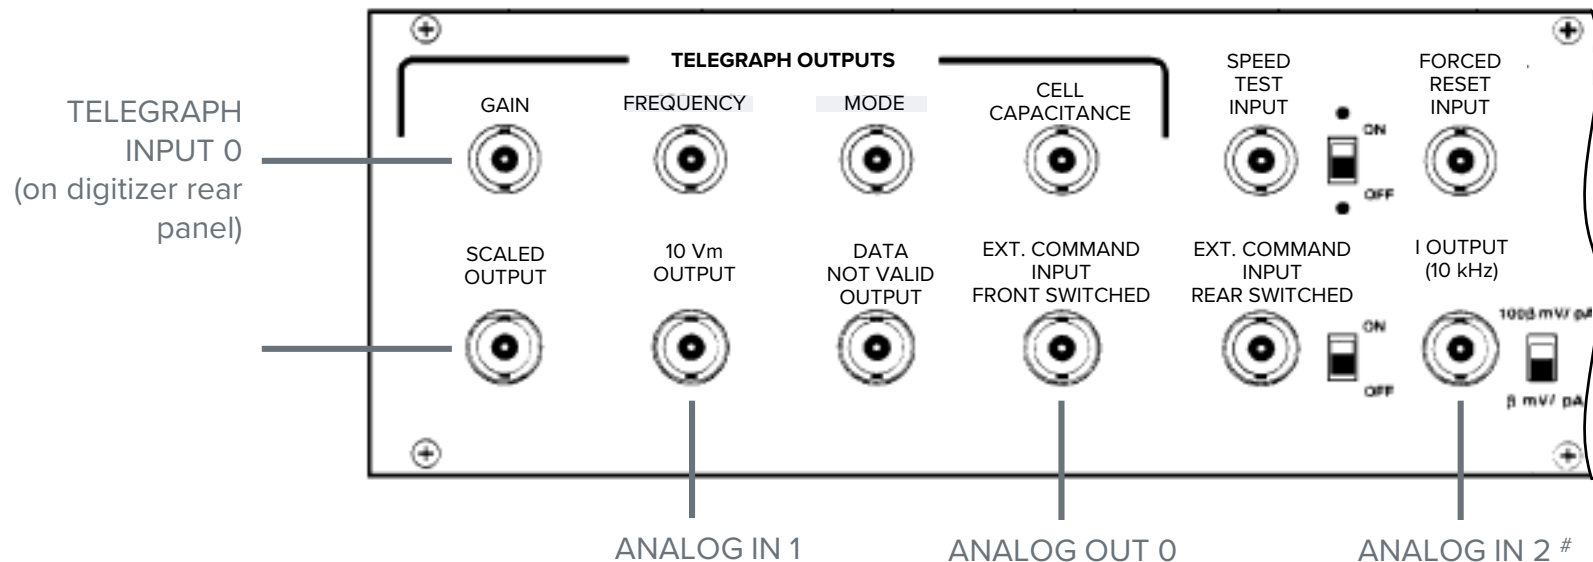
TELEGRAPH INPUT 0 (on digitizer rear panel)

TELEGRAPH OUTPUTS

GAIN

FREQUENCY

MODE

CELL CAPACITANCE

SPEED TEST INPUT

ON

OFF

FORCED RESET INPUT

SCALED OUTPUT

10 Vm OUTPUT

DATA NOT VALID OUTPUT

EXT. COMMAND INPUT FRONT SWITCHED

EXT. COMMAND INPUT REAR SWITCHED

ON

OFF

I OUTPUT (10 kHz)

100β mV/ pA

β mV/ pA

ANALOG IN 1

ANALOG OUT 0

ANALOG IN 2 #